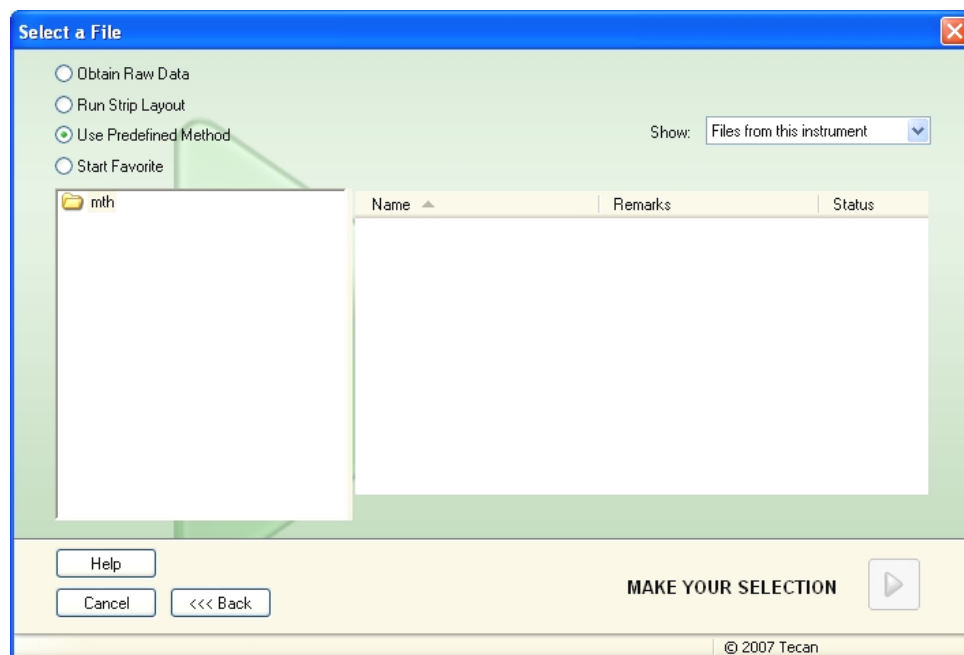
Select a File

Obtain Raw Data

Run Strip Layout

Use Predefined Method

Start Favorite

Show: Files from this instrument

mth

| Name | Remarks | Status |
|---|---|---|

Help

Cancel

<<< Back

MAKE YOUR SELECTION

© 2007 Tecan